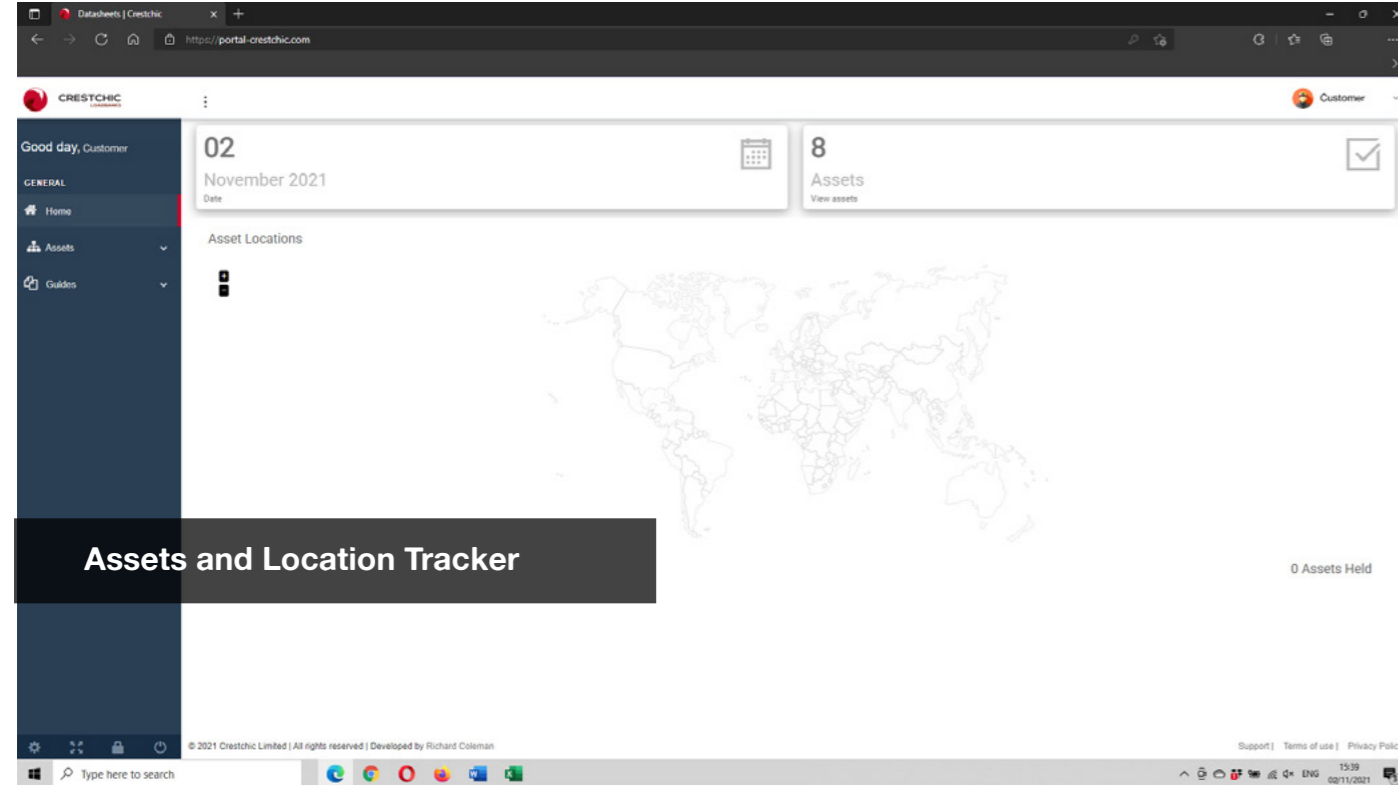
Datasheets | Crestchic

https://portal-crestchic.com

CRESTCHIC LOADBANKS

Customer

Good day, Customer

GENERAL

Home

Assets

Guides

02

November 2021

Date

8

Assets

View assets

Asset Locations

+

-

Assets and Location Tracker

0 Assets Held

© 2021 Crestchic Limited | All rights reserved | Developed by Richard Coleman

Support | Terms of use | Privacy Polic

Type here to search

ENG 15:39 02/11/2021